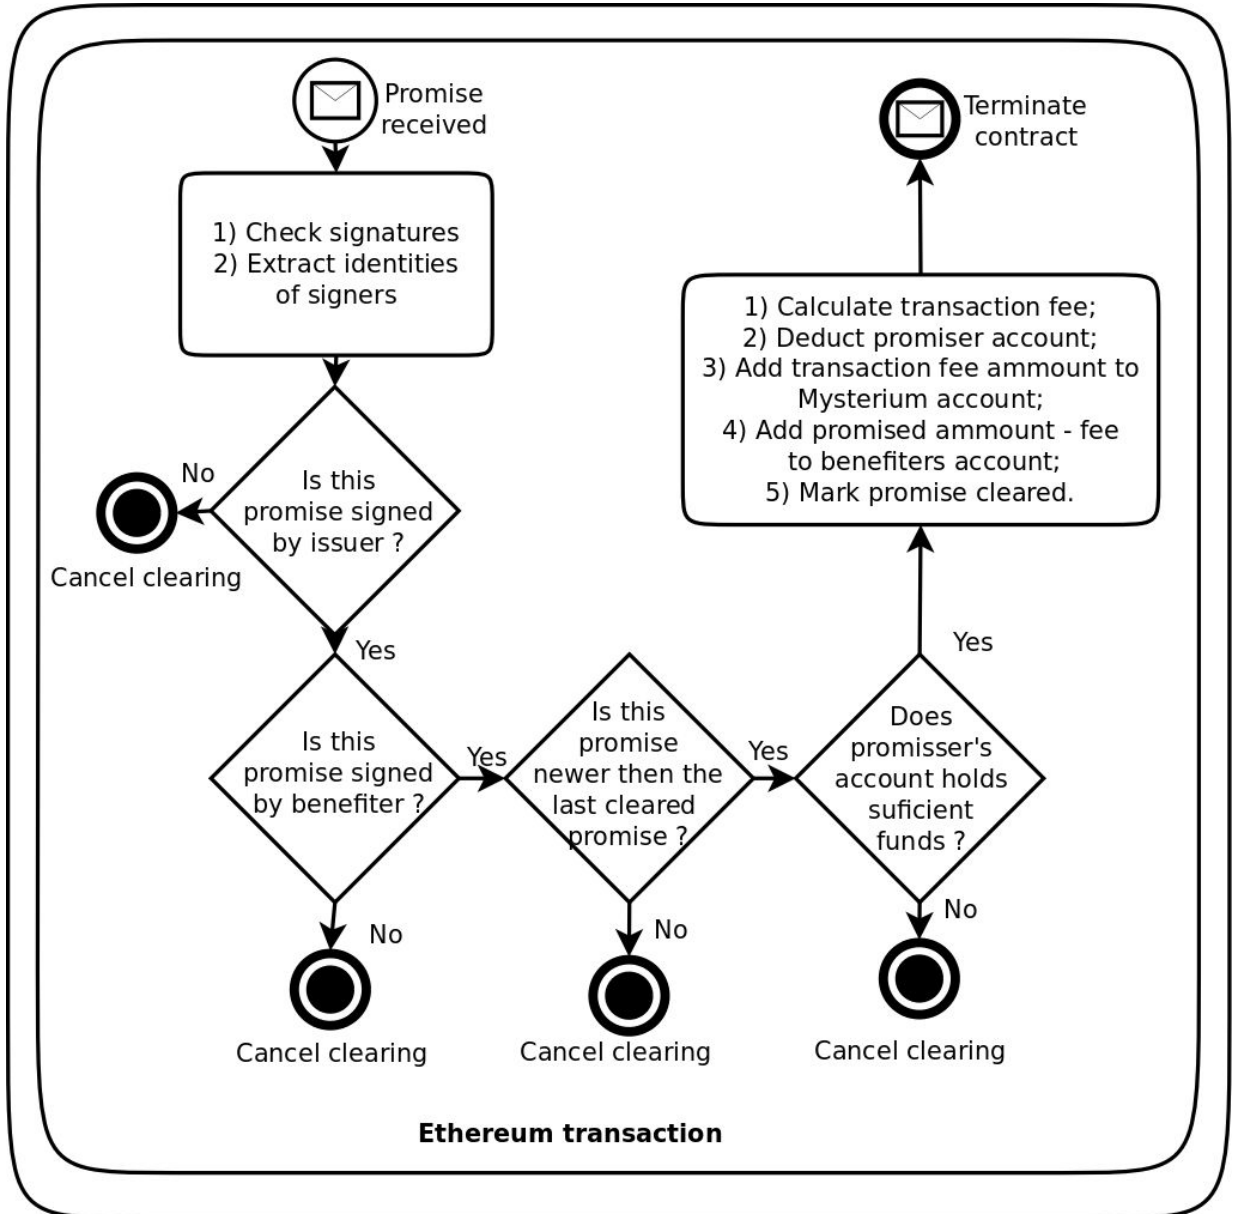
Promise received

1) Check signatures
2) Extract identities of signers

Is this promise signed by issuer ?

No

Cancel clearing

Yes

Is this promise signed by benefiter ?

No

Cancel clearing

Yes

Is this promise newer then the last cleared promise ?

No

Cancel clearing

Yes

Does promisser's account holds suficient funds ?

No

Cancel clearing

Yes

1) Calculate transaction fee;
2) Deduct promiser account;
3) Add transaction fee ammount to Mysterium account;
4) Add promised ammount - fee to benefiters account;
5) Mark promise cleared.

Terminate contract

Ethereum transaction